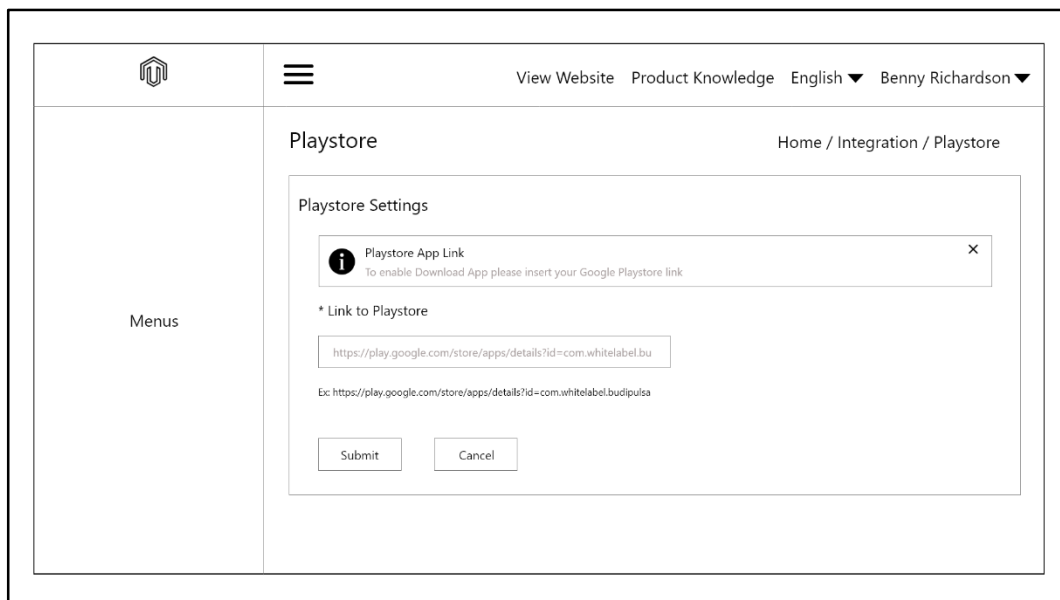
View Website Product Knowledge English ▼ Benny Richardson ▼

Menus

Playstore

Home / Integration / Playstore

Playstore Settings

Playstore App Link
To enable Download App please insert your Google Playstore link

×

* Link to Playstore

https://play.google.com/store/apps/details?id=com.whitelabel.bu

Ex: https://play.google.com/store/apps/details?id=com.whitelabel.budipulsa

Submit

Cancel